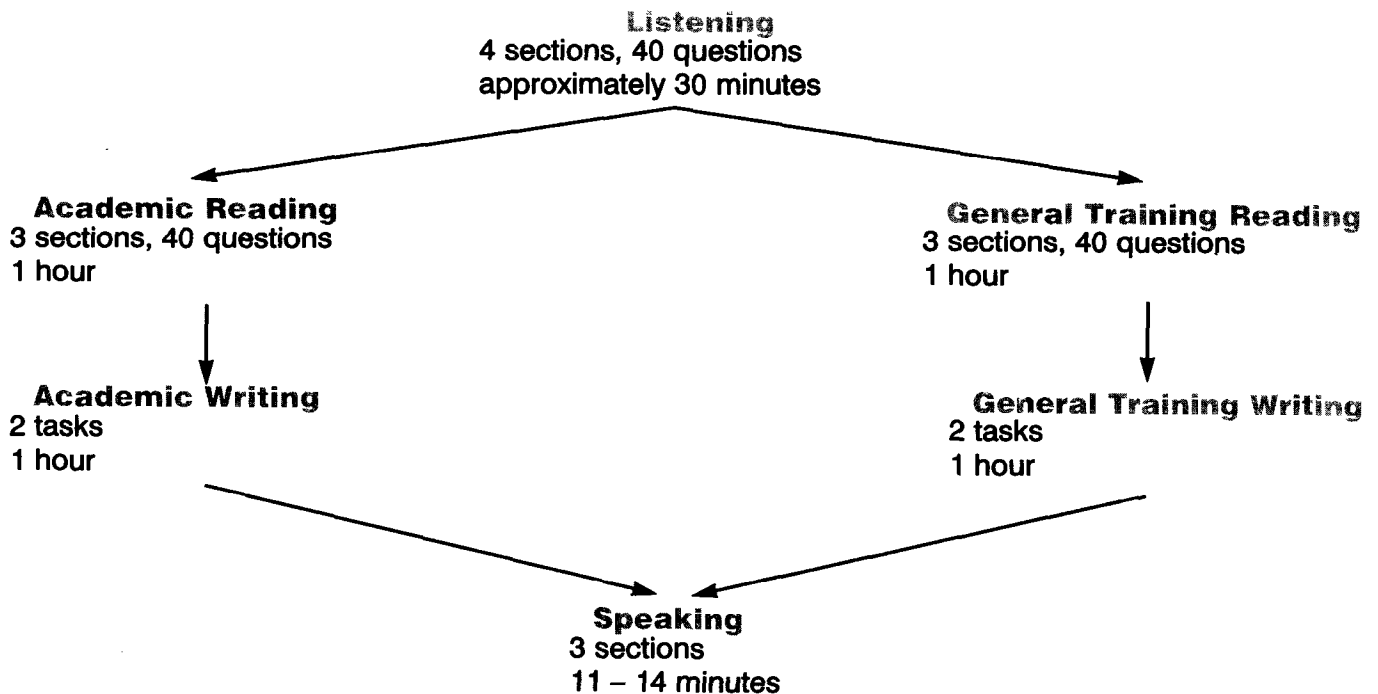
Listening
4 sections, 40 questions
approximately 30 minutes

Academic Reading
3 sections, 40 questions
1 hour

Academic Writing
2 tasks
1 hour

General Training Reading
3 sections, 40 questions
1 hour

General Training Writing
2 tasks
1 hour

Speaking
3 sections
11 – 14 minutes